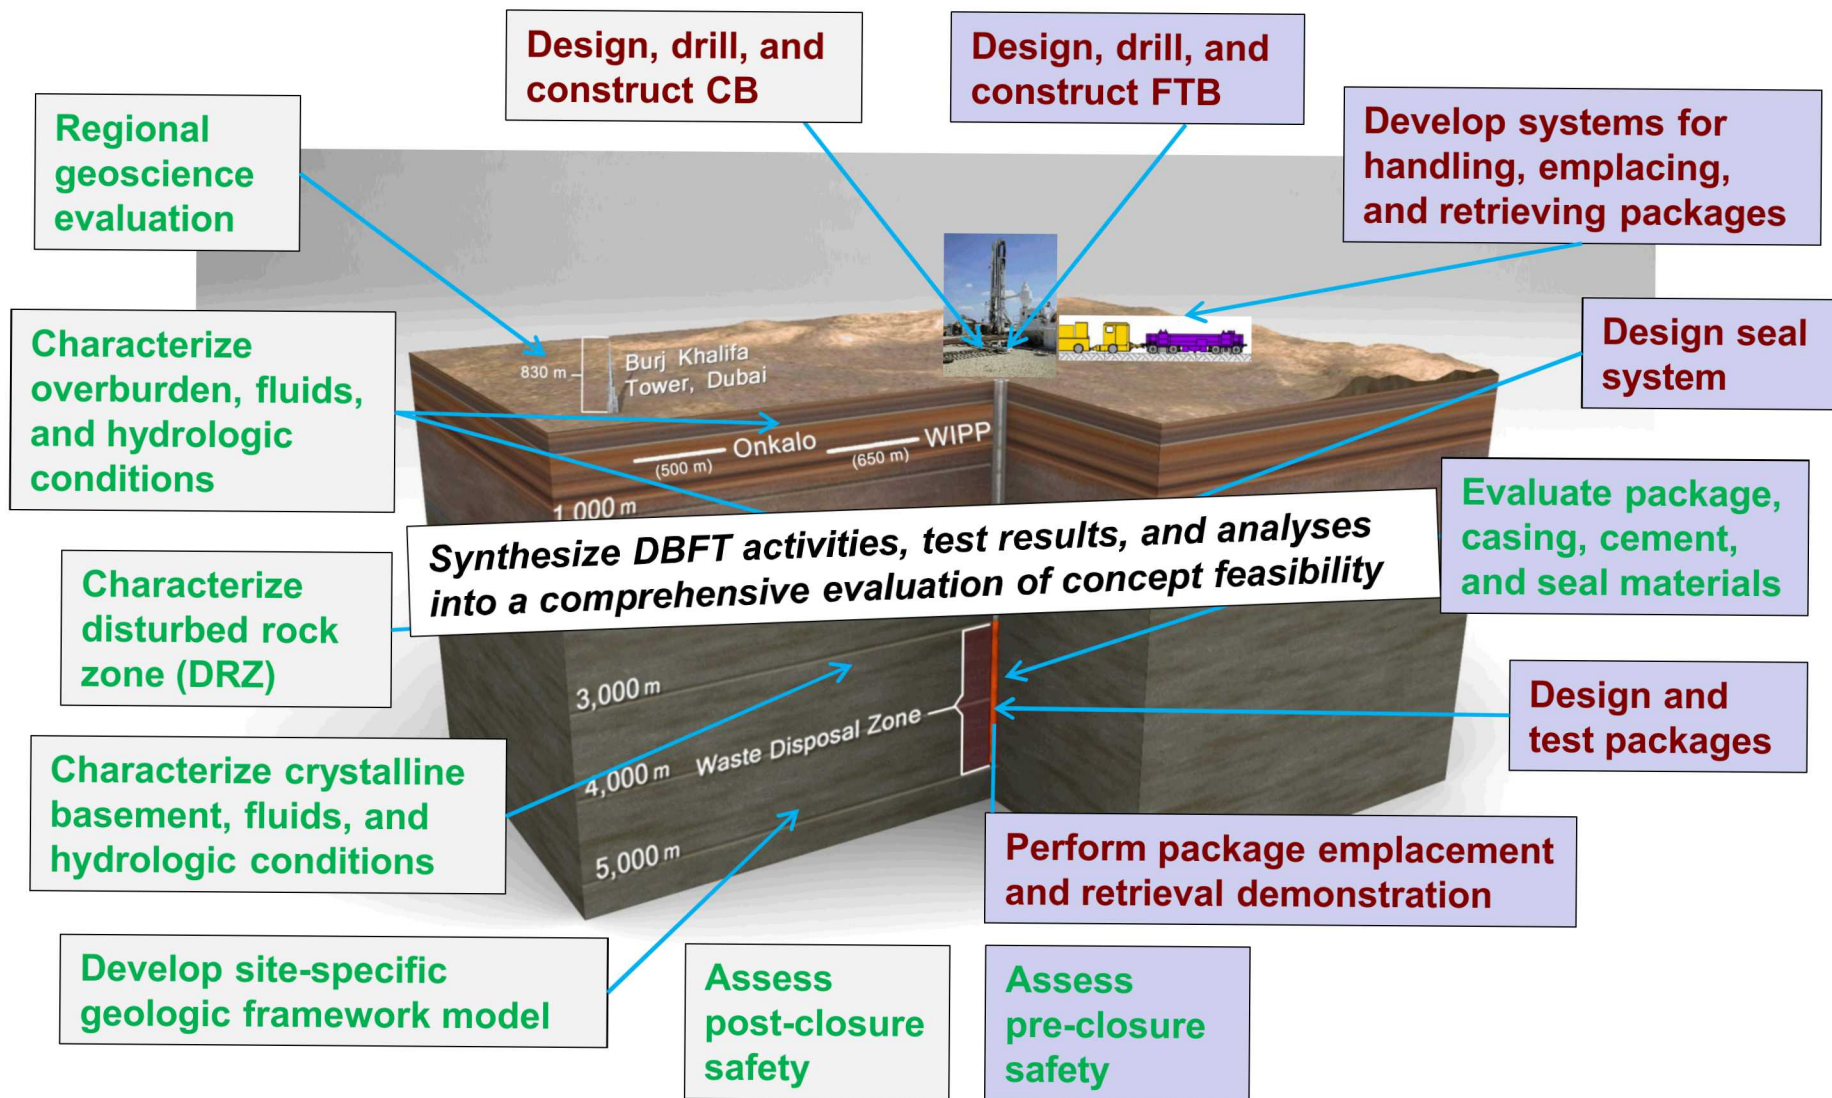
Design, drill, and construct CB

Design, drill, and construct FTB

Regional geoscience evaluation

Develop systems for handling, emplacing, and retrieving packages

Characterize overburden, fluids, and hydrologic conditions

830 m

Burj Khalifa Tower, Dubai

Design seal system

Onkalo (500 m)

WIPP (650 m)

1,000 m

Synthesize DBFT activities, test results, and analyses into a comprehensive evaluation of concept feasibility

Evaluate package, casing, cement, and seal materials

Characterize disturbed rock zone (DRZ)

3,000 m

Design and test packages

Waste Disposal Zone

4,000 m

Characterize crystalline basement, fluids, and hydrologic conditions

5,000 m

Perform package emplacement and retrieval demonstration

Develop site-specific geologic framework model

Assess post-closure safety

Assess pre-closure safety